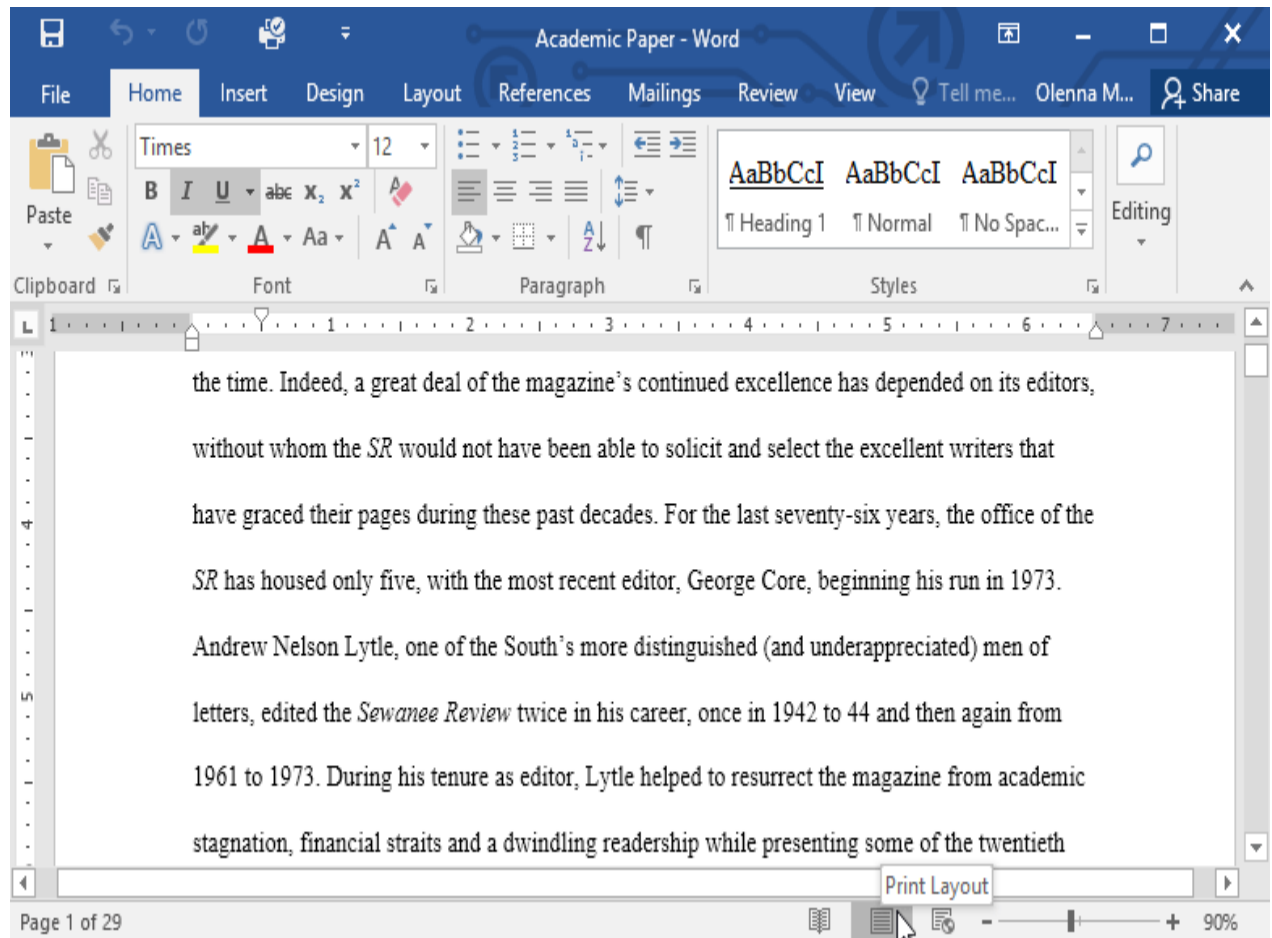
Academic Paper - Word

File Home Insert Design Layout References Mailings Review View Tell me... Olenna M... Share

Paste
Clipboard

Times 12
B I U abc $x_2$ $x^2$
A Aa A A
Font

Paragraph

AaBbCcI AaBbCcI AaBbCcI
¶ Heading 1 ¶ Normal ¶ No Spac...
Styles

Editing

1 2 3 4 5 6 7

the time. Indeed, a great deal of the magazine's continued excellence has depended on its editors, without whom the *SR* would not have been able to solicit and select the excellent writers that have graced their pages during these past decades. For the last seventy-six years, the office of the *SR* has housed only five, with the most recent editor, George Core, beginning his run in 1973. Andrew Nelson Lytle, one of the South's more distinguished (and underappreciated) men of letters, edited the *Sewanee Review* twice in his career, once in 1942 to 44 and then again from 1961 to 1973. During his tenure as editor, Lytle helped to resurrect the magazine from academic stagnation, financial straits and a dwindling readership while presenting some of the twentieth

Print Layout

Page 1 of 29

- + 90%